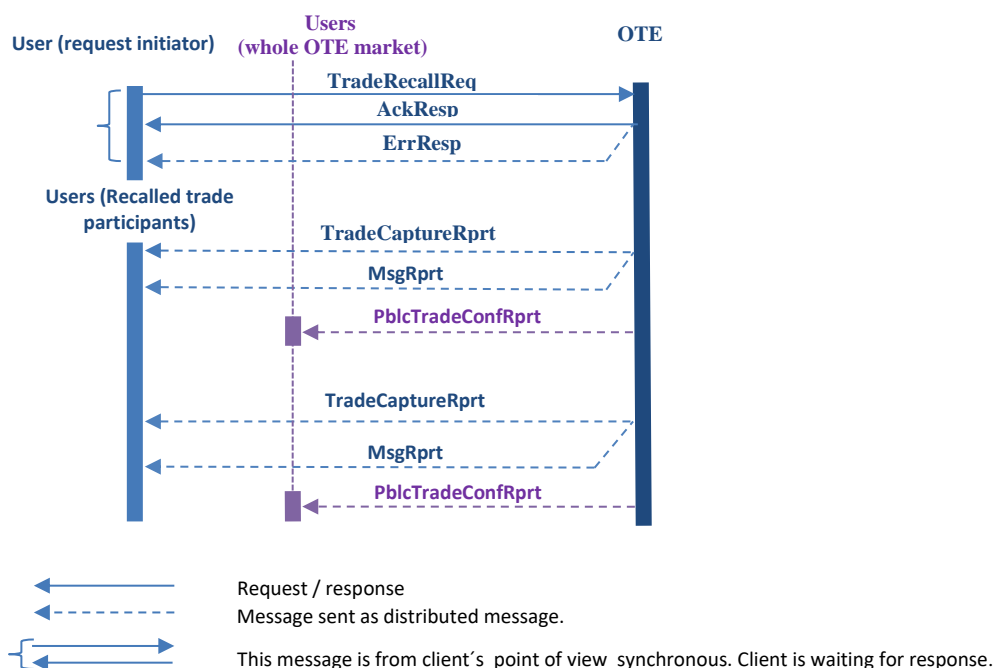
User (request initiator)

Users (whole OTE market)

OTE

TradeRecallReq

AckResp

ErrResp

Users (Recalled trade participants)

TradeCaptureRprt

MsgRprt

PblcTradeConfRprt

TradeCaptureRprt

MsgRprt

PblcTradeConfRprt

Request / response

Message sent as distributed message.

This message is from client´s point of view synchronous. Client is waiting for response.